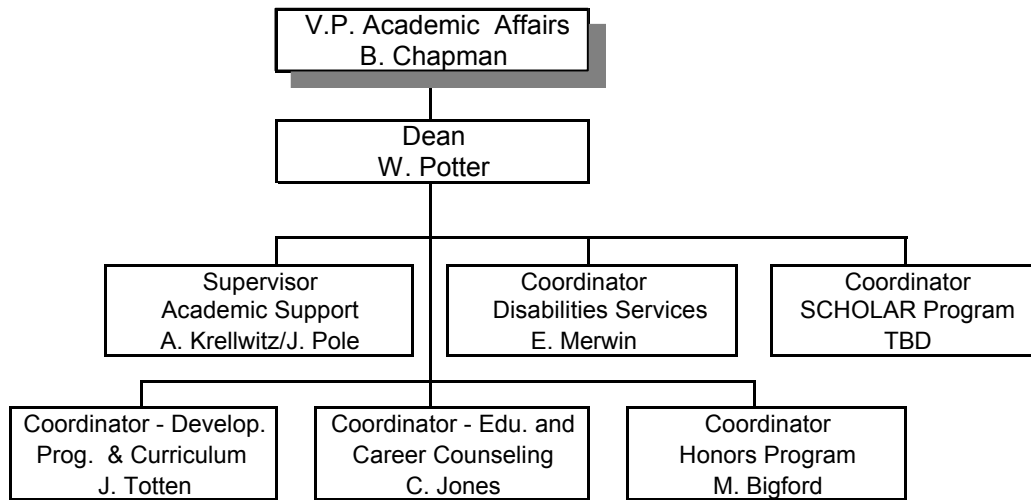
V.P. Academic Affairs
B. Chapman

Dean
W. Potter

Supervisor
Academic Support
A. Krellwitz/J. Pole

Coordinator
Disabilities Services
E. Merwin

Coordinator
SCHOLAR Program
TBD

Coordinator - Develop.
Prog. & Curriculum
J. Totten

Coordinator - Edu. and
Career Counseling
C. Jones

Coordinator
Honors Program
M. Bigford